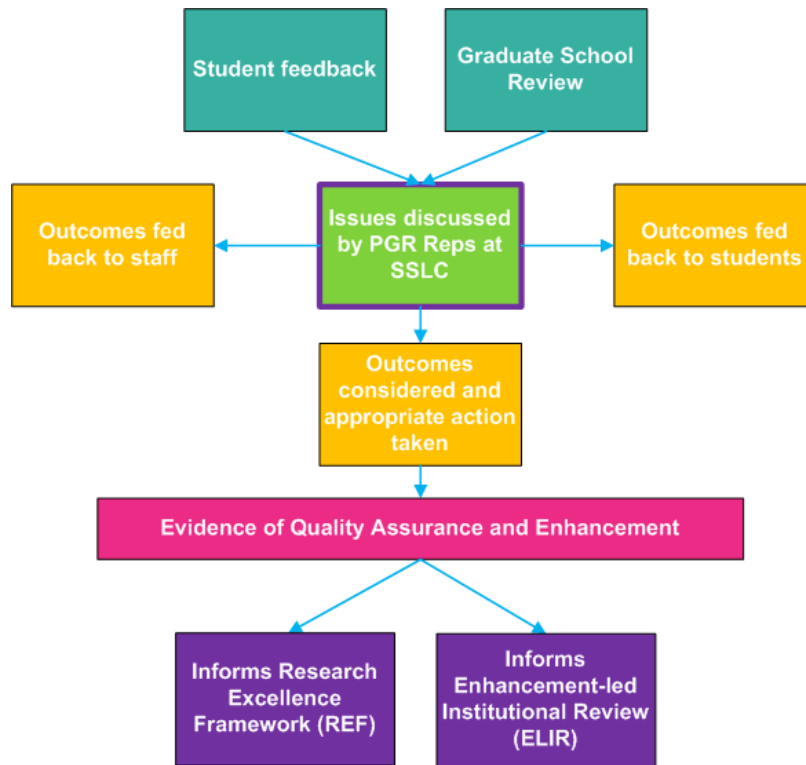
Student feedback

Graduate School Review

Outcomes fed back to staff

Issues discussed by PGR Reps at SSLC

Outcomes fed back to students

Outcomes considered and appropriate action taken

Evidence of Quality Assurance and Enhancement

Informs Research Excellence Framework (REF)

Informs Enhancement-led Institutional Review (ELIR)